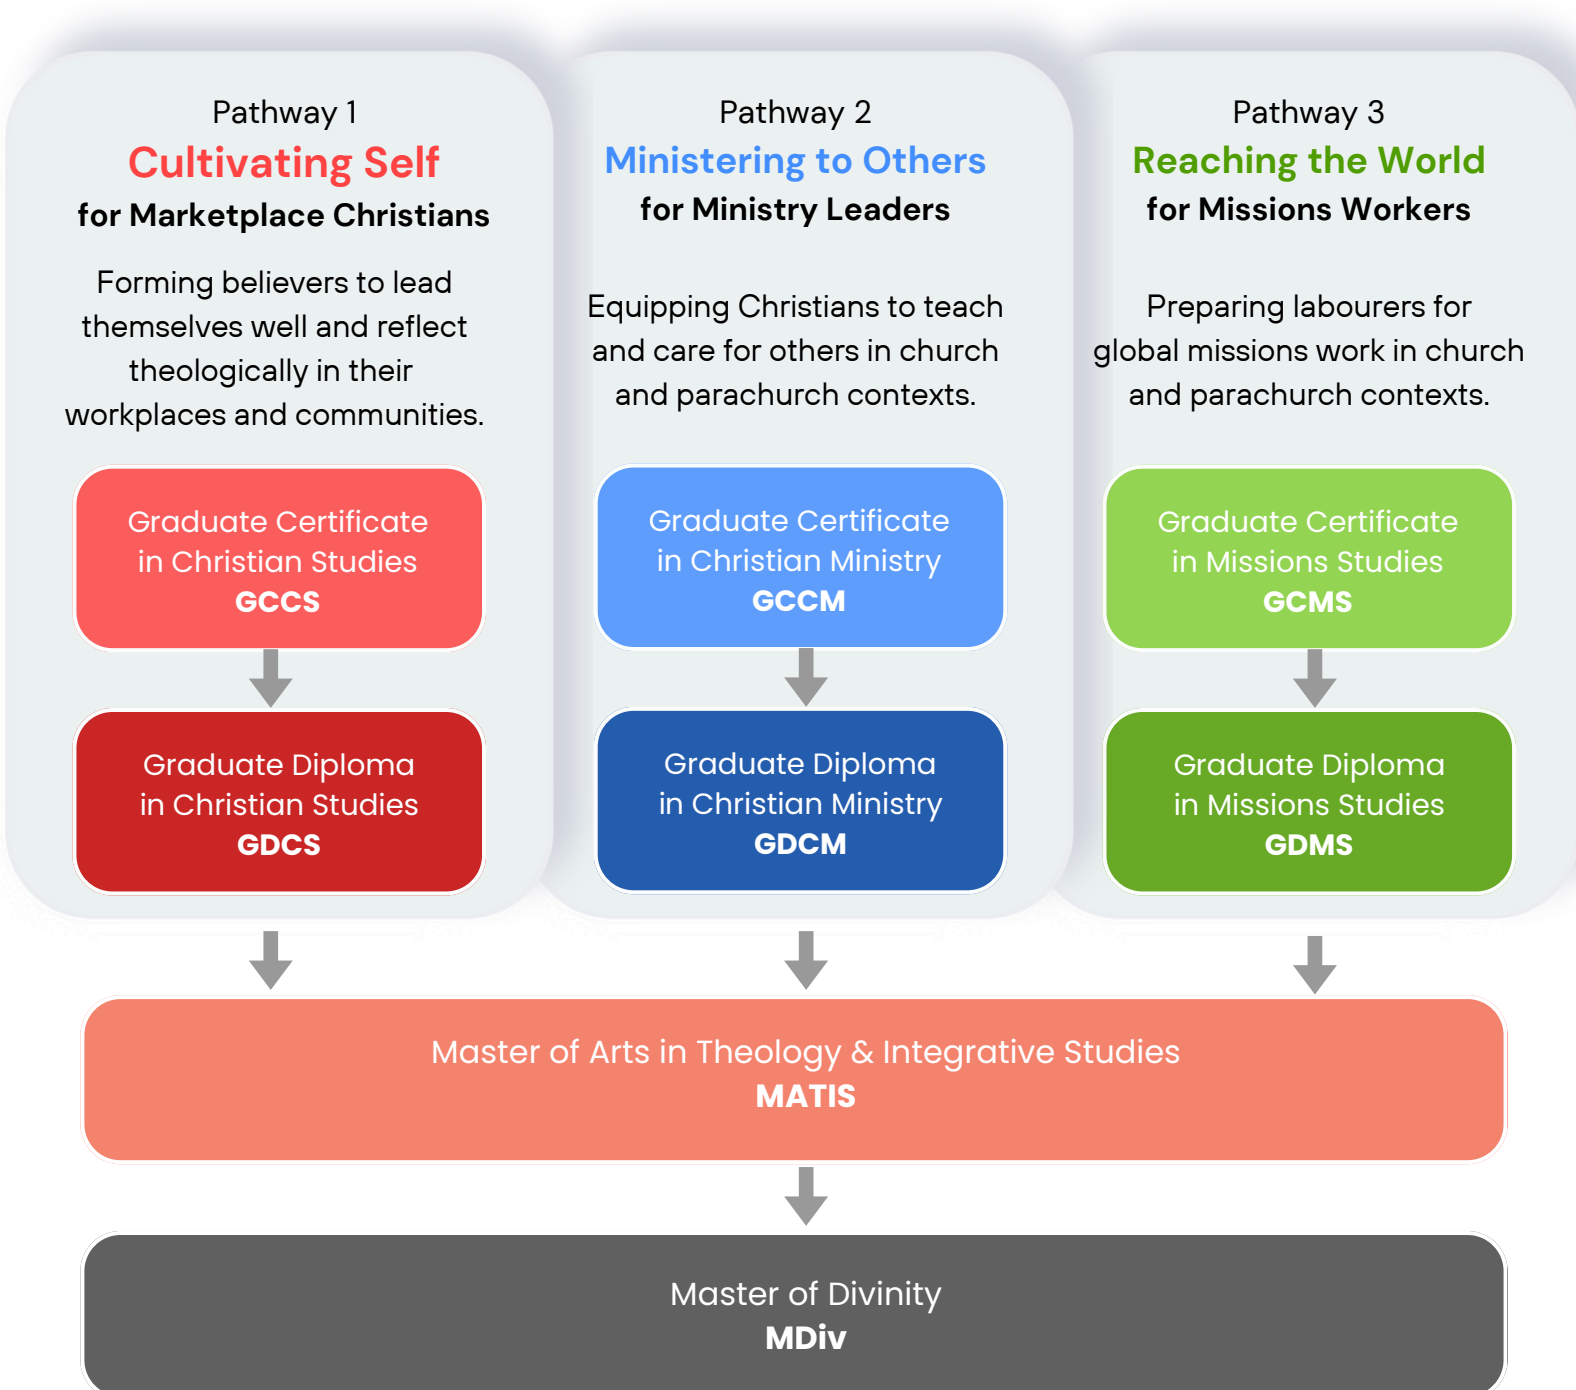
Pathway 1
Cultivating Self
for Marketplace Christians

Forming believers to lead themselves well and reflect theologically in their workplaces and communities.

Graduate Certificate in Christian Studies
GCCS

Graduate Diploma in Christian Studies
GDCS

Pathway 2
Ministering to Others
for Ministry Leaders

Equipping Christians to teach and care for others in church and parachurch contexts.

Graduate Certificate in Christian Ministry
GCCM

Graduate Diploma in Christian Ministry
GDCM

Pathway 3
Reaching the World
for Missions Workers

Preparing labourers for global missions work in church and parachurch contexts.

Graduate Certificate in Missions Studies
GCMS

Graduate Diploma in Missions Studies
GDMS

Master of Arts in Theology & Integrative Studies
MATIS

Master of Divinity
MDiv